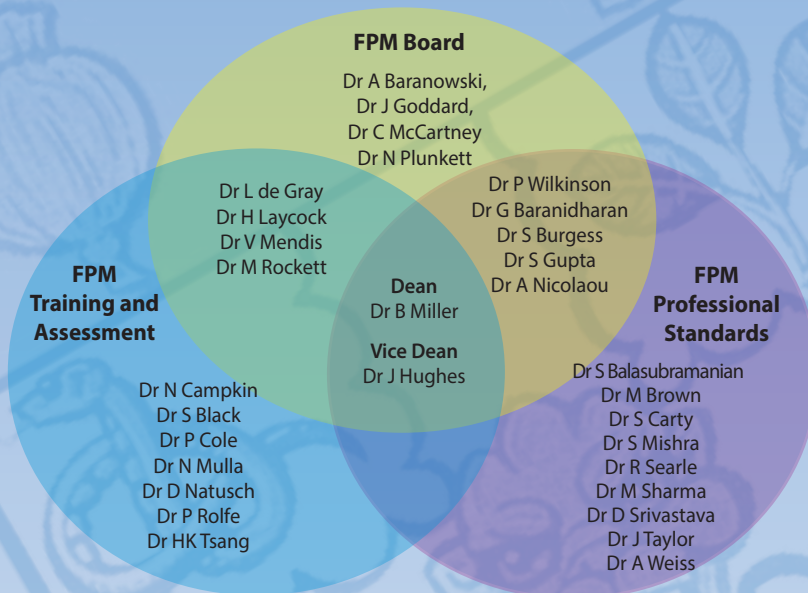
FPM Board

Dr A Baranowski,
Dr J Goddard,
Dr C McCartney
Dr N Plunkett

Dr L de Gray
Dr H Laycock
Dr V Mendis
Dr M Rockett

Dr P Wilkinson
Dr G Baranidharan
Dr S Burgess
Dr S Gupta
Dr A Nicolaou

FPM
Training and
Assessment

Dean
Dr B Miller

Vice Dean
Dr J Hughes

FPM
Professional
Standards

Dr N Campkin
Dr S Black
Dr P Cole
Dr N Mulla
Dr D Natusch
Dr P Rolfe
Dr HK Tsang

Dr S Balasubramanian
Dr M Brown
Dr S Carty
Dr S Mishra
Dr R Searle
Dr M Sharma
Dr D Srivastava
Dr J Taylor
Dr A Weiss